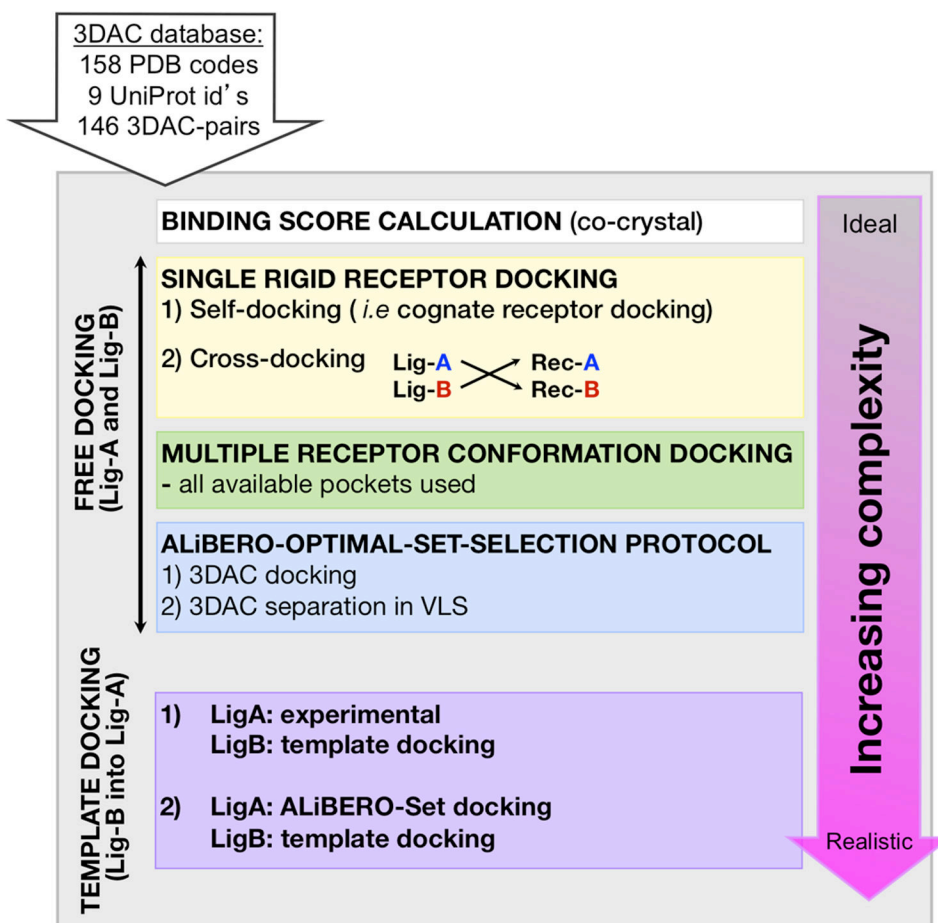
3DAC database:
158 PDB codes
9 UniProt id's
146 3DAC-pairs

BINDING SCORE CALCULATION (co-crystal)

FREE DOCKING
(Lig-A and Lig-B)

SINGLE RIGID RECEPTOR DOCKING
1) Self-docking ( *i.e* cognate receptor docking)
2) Cross-docking

Lig-A → Rec-A
Lig-B → Rec-B

MULTIPLE RECEPTOR CONFORMATION DOCKING
- all available pockets used

ALiBERO-OPTIMAL-SET-SELECTION PROTOCOL
1) 3DAC docking
2) 3DAC separation in VLS

TEMPLATE DOCKING
(Lig-B into Lig-A)

1) LigA: experimental
LigB: template docking

2) LigA: ALiBERO-Set docking
LigB: template docking

Ideal
Increasing complexity
Realistic